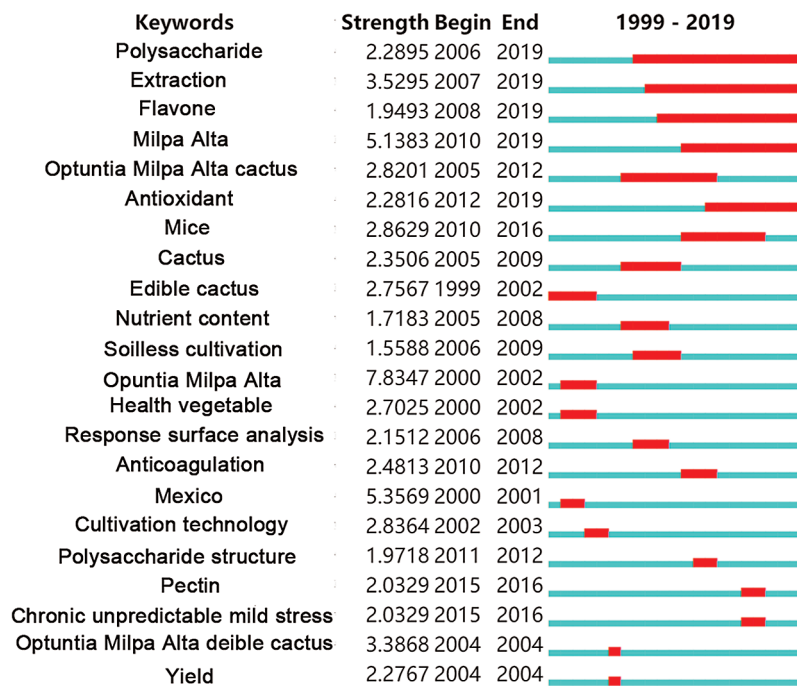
| Keywords | Strength | Begin | End | 1999 - 2019 |
|---|---|---|---|---|
| Polysaccharide | 2.2895 | 2006 | 2019 | |
| Extraction | 3.5295 | 2007 | 2019 | |
| Flavone | 1.9493 | 2008 | 2019 | |
| Milpa Alta | 5.1383 | 2010 | 2019 | |
| Optuntia Milpa Alta cactus | 2.8201 | 2005 | 2012 | |
| Antioxidant | 2.2816 | 2012 | 2019 | |
| Mice | 2.8629 | 2010 | 2016 | |
| Cactus | 2.3506 | 2005 | 2009 | |
| Edible cactus | 2.7567 | 1999 | 2002 | |
| Nutrient content | 1.7183 | 2005 | 2008 | |
| Soilless cultivation | 1.5588 | 2006 | 2009 | |
| Opuntia Milpa Alta | 7.8347 | 2000 | 2002 | |
| Health vegetable | 2.7025 | 2000 | 2002 | |
| Response surface analysis | 2.1512 | 2006 | 2008 | |
| Anticoagulation | 2.4813 | 2010 | 2012 | |
| Mexico | 5.3569 | 2000 | 2001 | |
| Cultivation technology | 2.8364 | 2002 | 2003 | |
| Polysaccharide structure | 1.9718 | 2011 | 2012 | |
| Pectin | 2.0329 | 2015 | 2016 | |
| Chronic unpredictable mild stress | 2.0329 | 2015 | 2016 | |
| Optuntia Milpa Alta deible cactus | 3.3868 | 2004 | 2004 | |
| Yield | 2.2767 | 2004 | 2004 | |